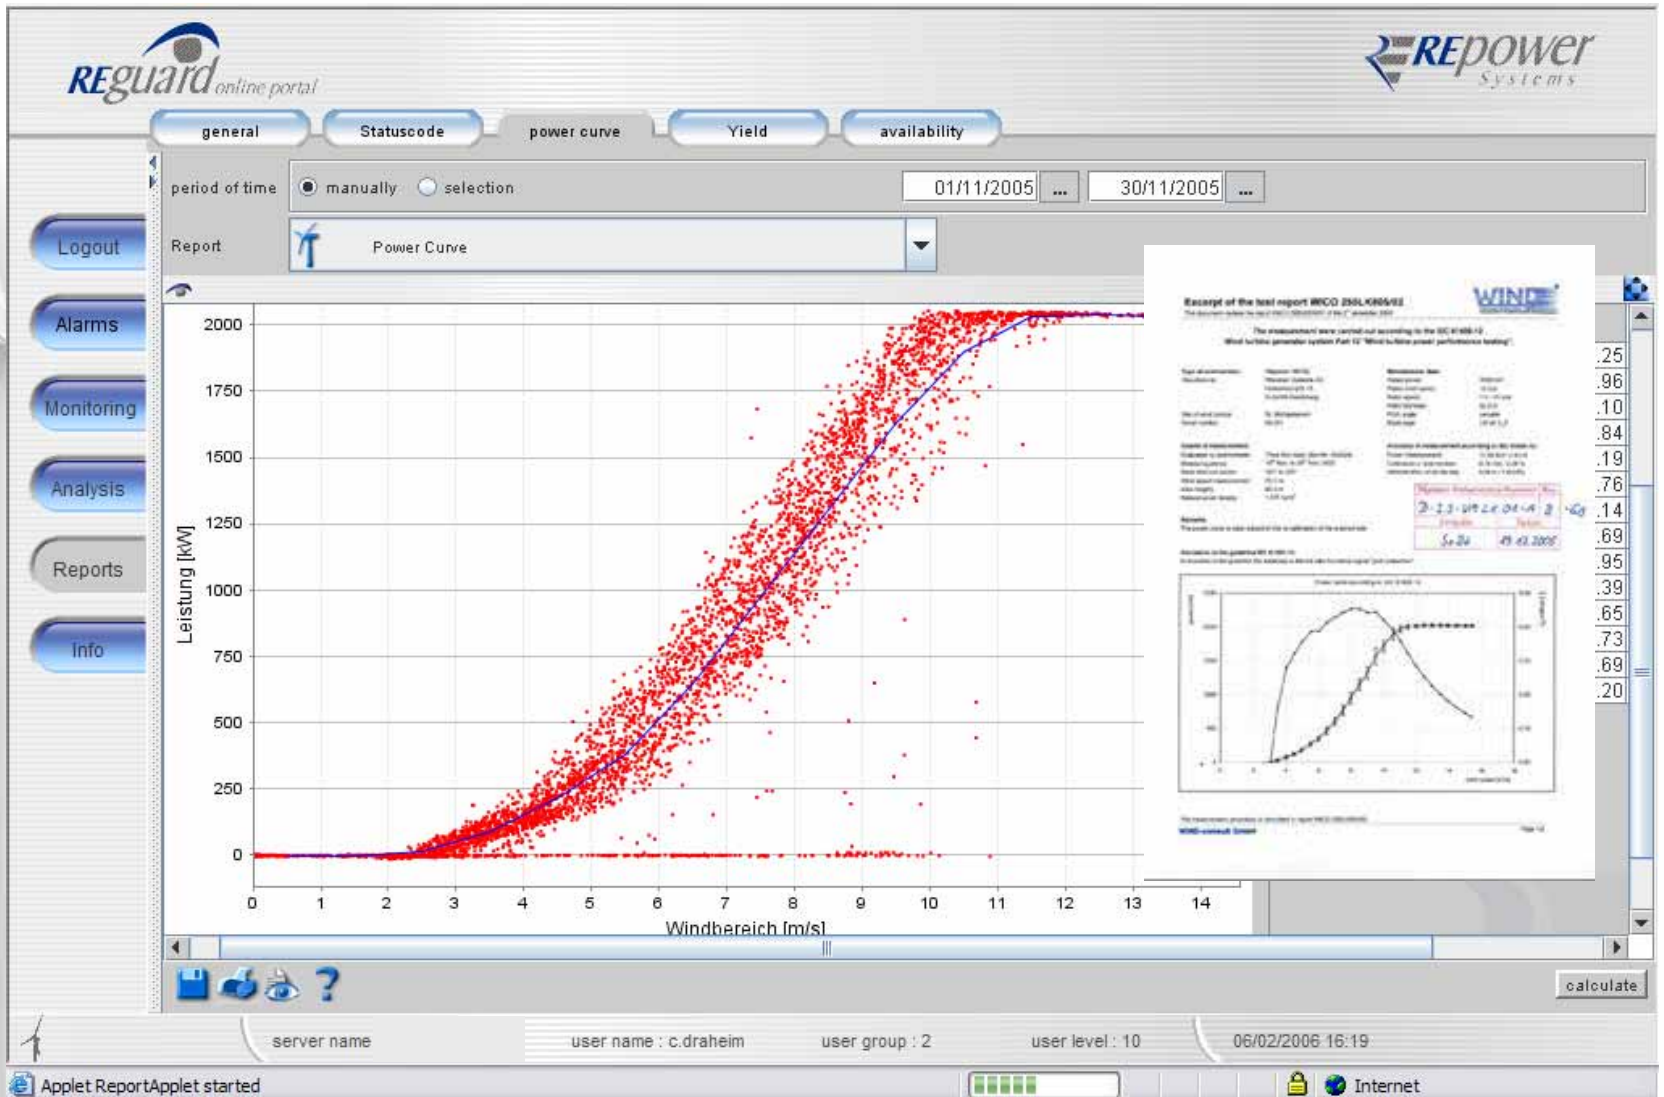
REguard online portal

REpower Systems

general | Statuscode | power curve | Yield | availability

period of time ◉ manually ○ selection 01/11/2005 ... 30/11/2005 ...

Report Power Curve

Logout

Alarms

Monitoring

Analysis

Reports

Info

2000
1750
1500
1250
1000
750
500
250
0

Leistung [kW]

0 1 2 3 4 5 6 7 8 9 10 11 12 13 14

Windbereich [m/s]

Excerpt of the test report WICO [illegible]

WIND

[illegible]

.25
.96
.10
.84
.19
.76
.14
.69
.95
.39
.65
.73
.69
.20

calculate

server name user name : c.draheim user group : 2 user level : 10 06/02/2006 16:19

Applet ReportApplet started

Internet